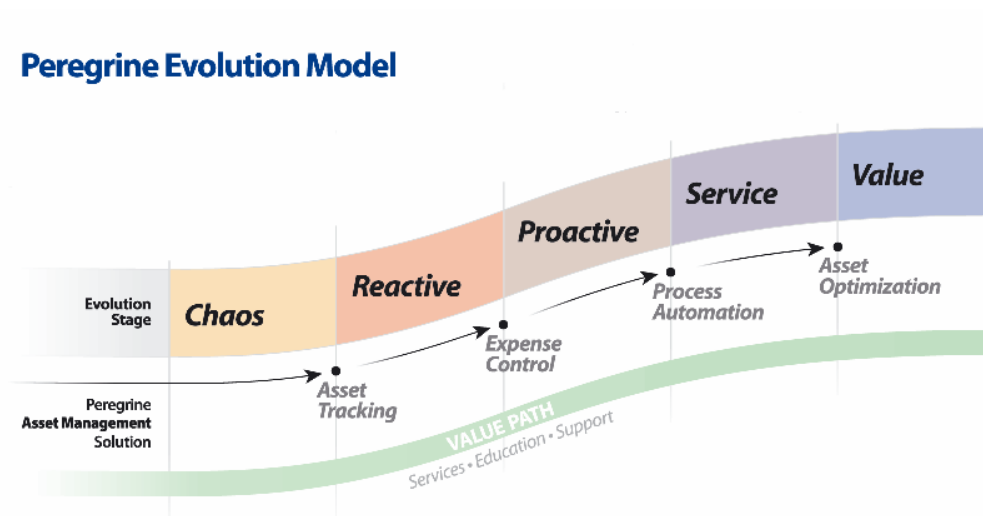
Peregrine Evolution Model

Evolution Stage

Chaos

Reactive

Proactive

Service

Value

Peregrine Asset Management Solution

Asset Tracking

Expense Control

Process Automation

Asset Optimization

VALUE PATH

Services • Education • Support